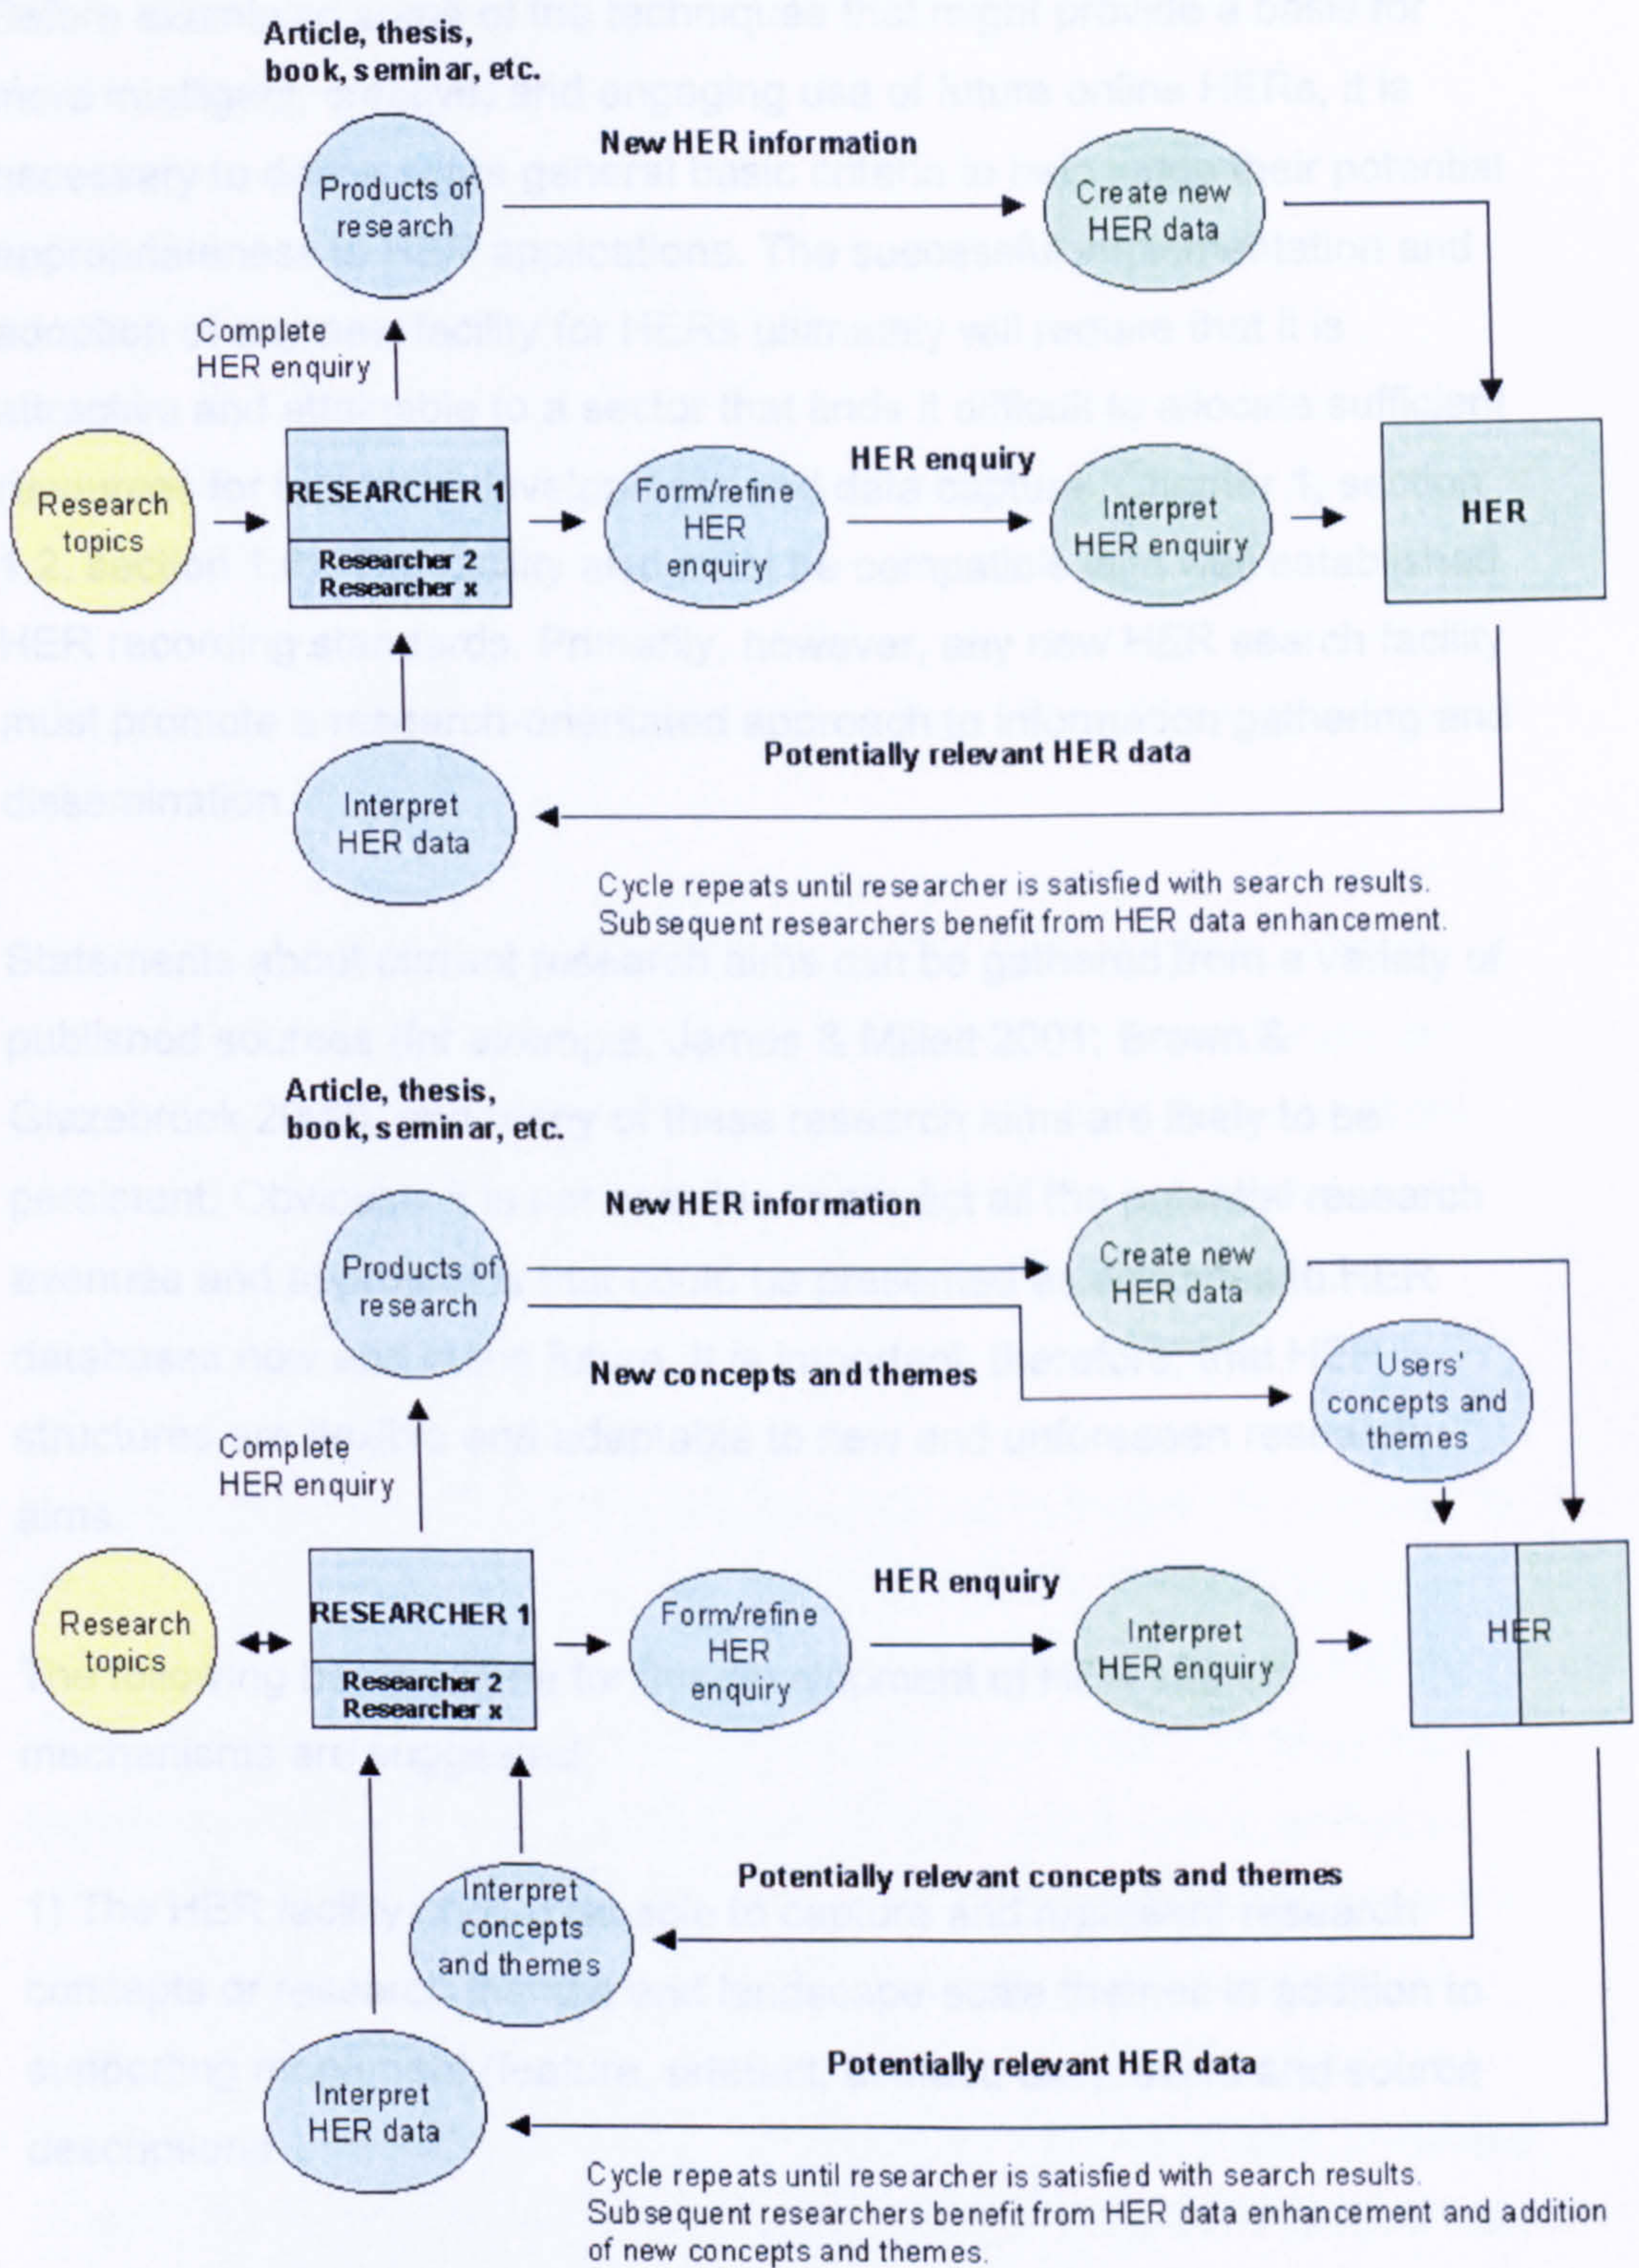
Article, thesis, book, seminar, etc.

New HER information

Products of research

Create new HER data

Complete HER enquiry

Research topics

RESEARCHER 1

Researcher 2
Researcher x

Form/refine HER enquiry

HER enquiry

Interpret HER enquiry

HER

Potentially relevant HER data

Interpret HER data

Cycle repeats until researcher is satisfied with search results. Subsequent researchers benefit from HER data enhancement.

Article, thesis, book, seminar, etc.

New HER information

Products of research

Create new HER data

New concepts and themes

Users' concepts and themes

Complete HER enquiry

Research topics

RESEARCHER 1

Researcher 2
Researcher x

Form/refine HER enquiry

HER enquiry

Interpret HER enquiry

HER

Potentially relevant concepts and themes

Interpret concepts and themes

Potentially relevant HER data

Interpret HER data

Cycle repeats until researcher is satisfied with search results. Subsequent researchers benefit from HER data enhancement and addition of new concepts and themes.